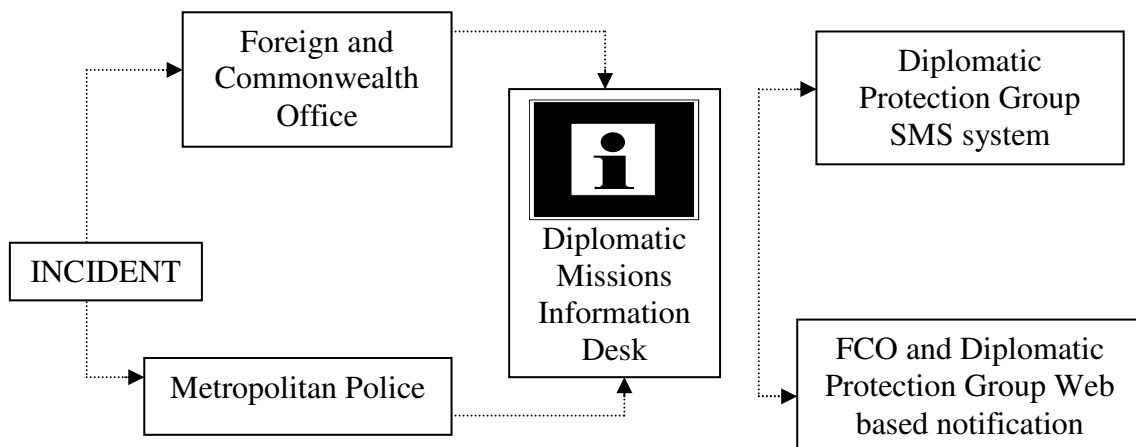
Foreign and Commonwealth Office

i

Diplomatic Missions Information Desk

Diplomatic Protection Group SMS system

INCIDENT

Metropolitan Police

FCO and Diplomatic Protection Group Web based notification